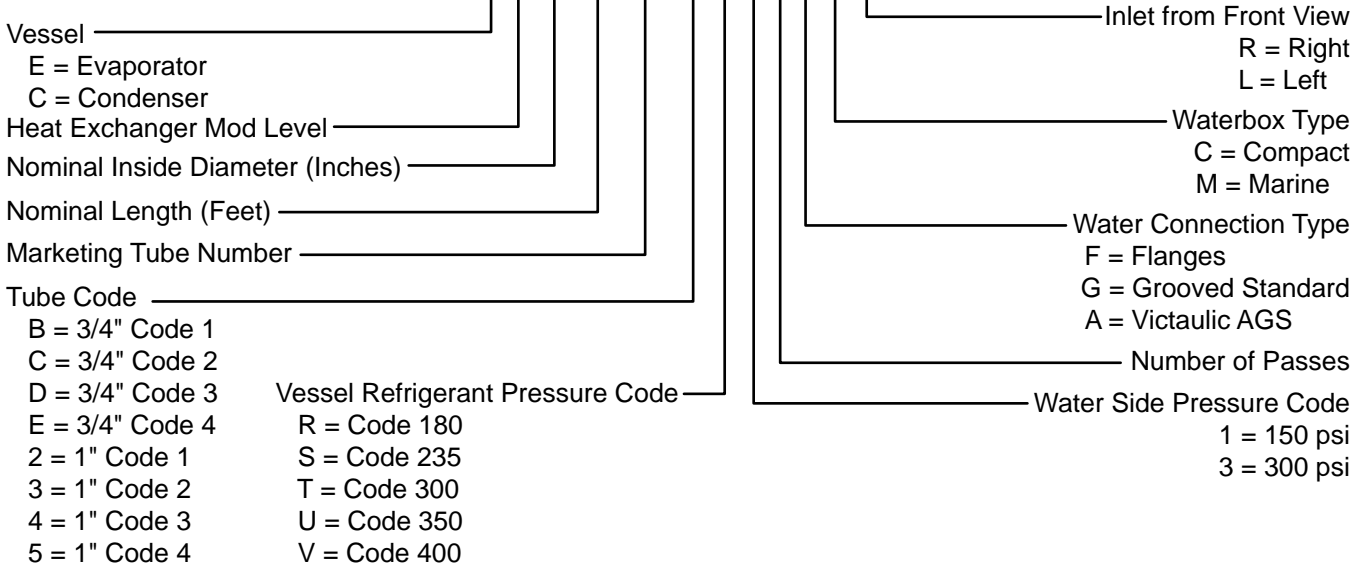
Vessel
E = Evaporator
C = Condenser
Heat Exchanger Mod Level
Nominal Inside Diameter (Inches)
Nominal Length (Feet)
Marketing Tube Number
Tube Code
B = 3/4" Code 1
C = 3/4" Code 2
D = 3/4" Code 3
E = 3/4" Code 4
2 = 1" Code 1
3 = 1" Code 2
4 = 1" Code 3
5 = 1" Code 4

Vessel Refrigerant Pressure Code
R = Code 180
S = Code 235
T = Code 300
U = Code 350
V = Code 400

Inlet from Front View
R = Right
L = Left
Waterbox Type
C = Compact
M = Marine
Water Connection Type
F = Flanges
G = Grooved Standard
A = Victaulic AGS
Number of Passes
Water Side Pressure Code
1 = 150 psi
3 = 300 psi